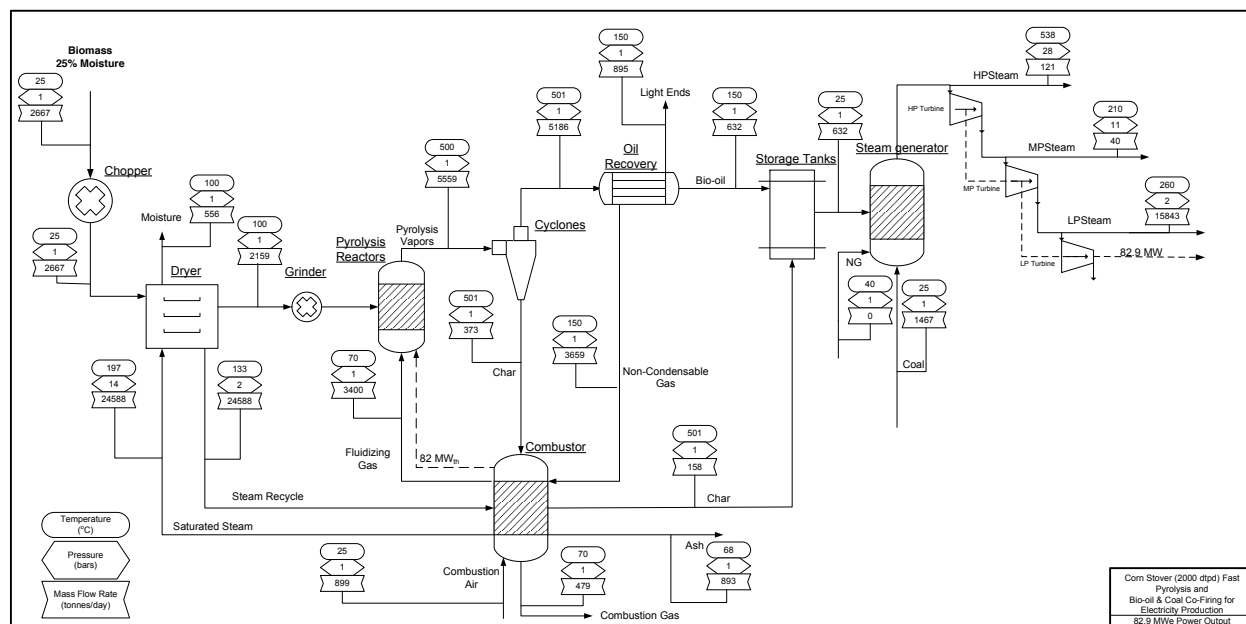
Biomass
25% Moisture

25
1
2667

Chopper

25
1
2667

Moisture

100
1
556

100
1
2159

Dryer

Grinder

Pyrolysis Reactors

Pyrolysis Vapors

500
1
5559

Cyclones

501
1
5186

150
1
895

Light Ends

Oil Recovery

150
1
632

Bio-oil

25
1
632

Storage Tanks

Steam generator

538
28
121

HPSteam

HP Turbine

210
11
40

MPSteam

MP Turbine

260
2
15843

LPSteam

LP Turbine

82.9 MW

NG

40
1
0

25
1
1467

Coal

501
1
373

Char

150
1
3659

Non-Condensable Gas

197
14
24588

133
2
24588

70
1
3400

Fluidizing Gas

82 MW$_{th}$

Combustor

501
1
158

Char

Steam Recycle

Saturated Steam

Ash

68
1
893

25
1
899

Combustion Air

70
1
479

Combustion Gas

Temperature (°C)

Pressure (bars)

Mass Flow Rate (tonnes/day)

Corn Stover (2000 dtpd) Fast Pyrolysis and Bio-oil & Coal Co-Firing for Electricity Production
82.9 MWe Power Output